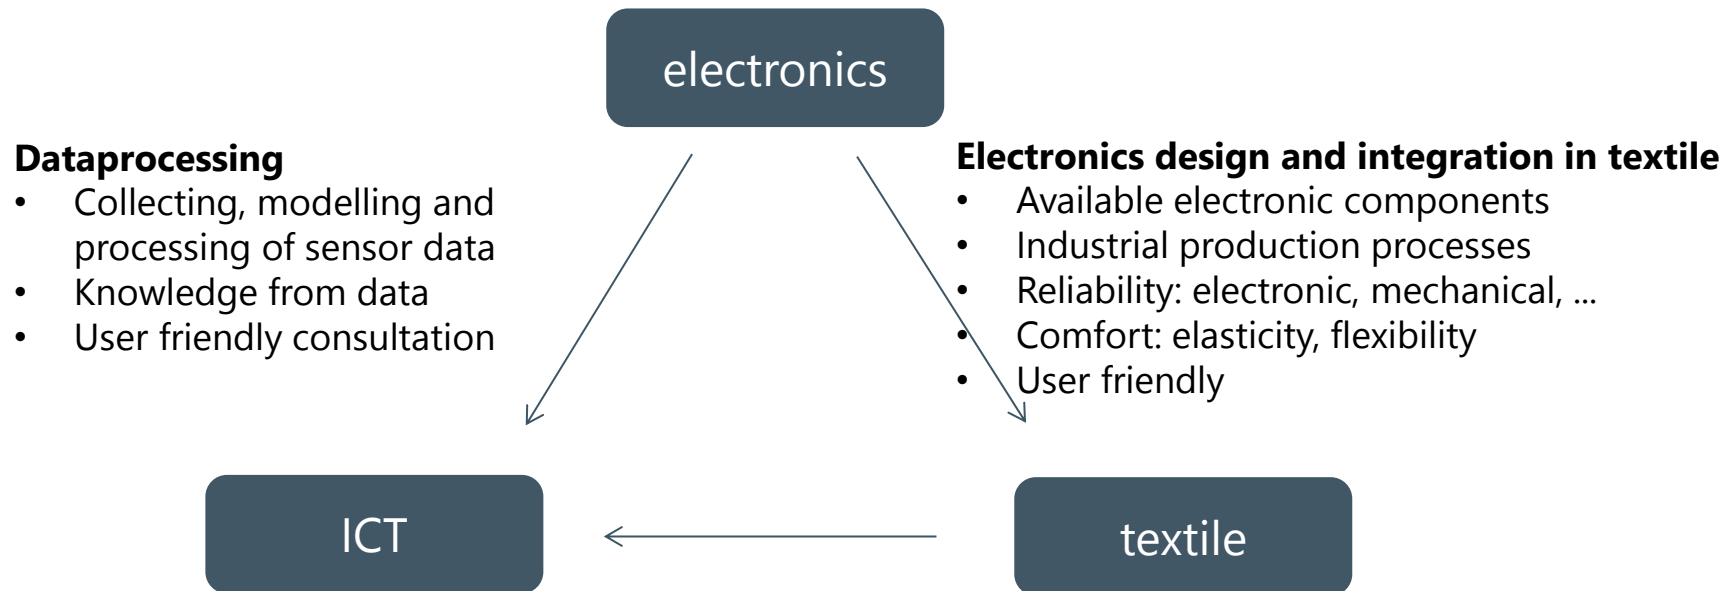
electronics

**Dataprocessing**
- Collecting, modelling and processing of sensor data
- Knowledge from data
- User friendly consultation

**Electronics design and integration in textile**
- Available electronic components
- Industrial production processes
- Reliability: electronic, mechanical, …
- Comfort: elasticity, flexibility
- User friendly

ICT

textile